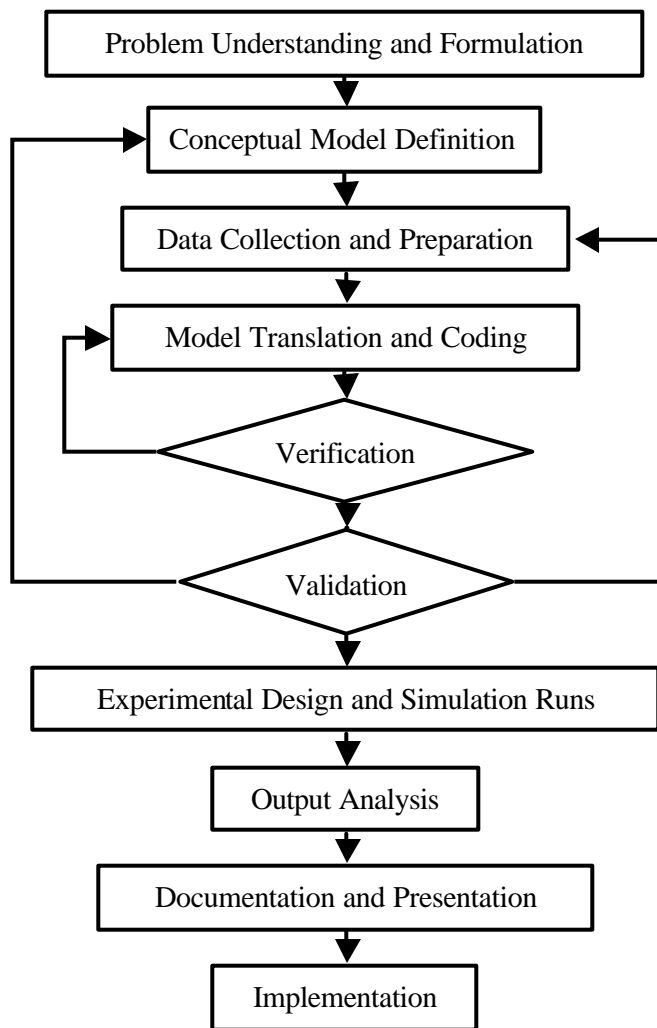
Problem Understanding and Formulation

Conceptual Model Definition

Data Collection and Preparation

Model Translation and Coding

Verification

Validation

Experimental Design and Simulation Runs

Output Analysis

Documentation and Presentation

Implementation